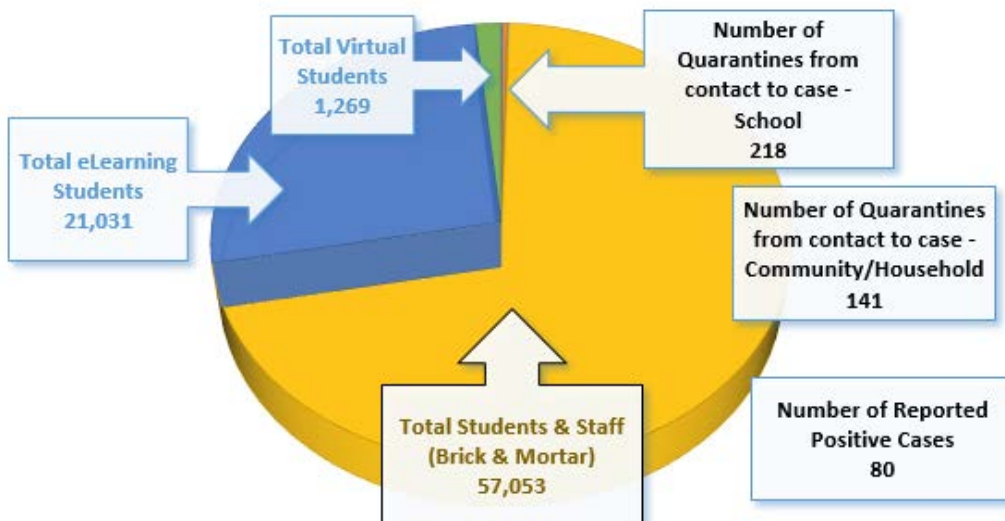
Total Virtual Students
1,269

Number of Quarantines from contact to case - School
218

Total eLearning Students
21,031

Number of Quarantines from contact to case - Community/Household
141

Total Students & Staff (Brick & Mortar)
57,053

Number of Reported Positive Cases
80